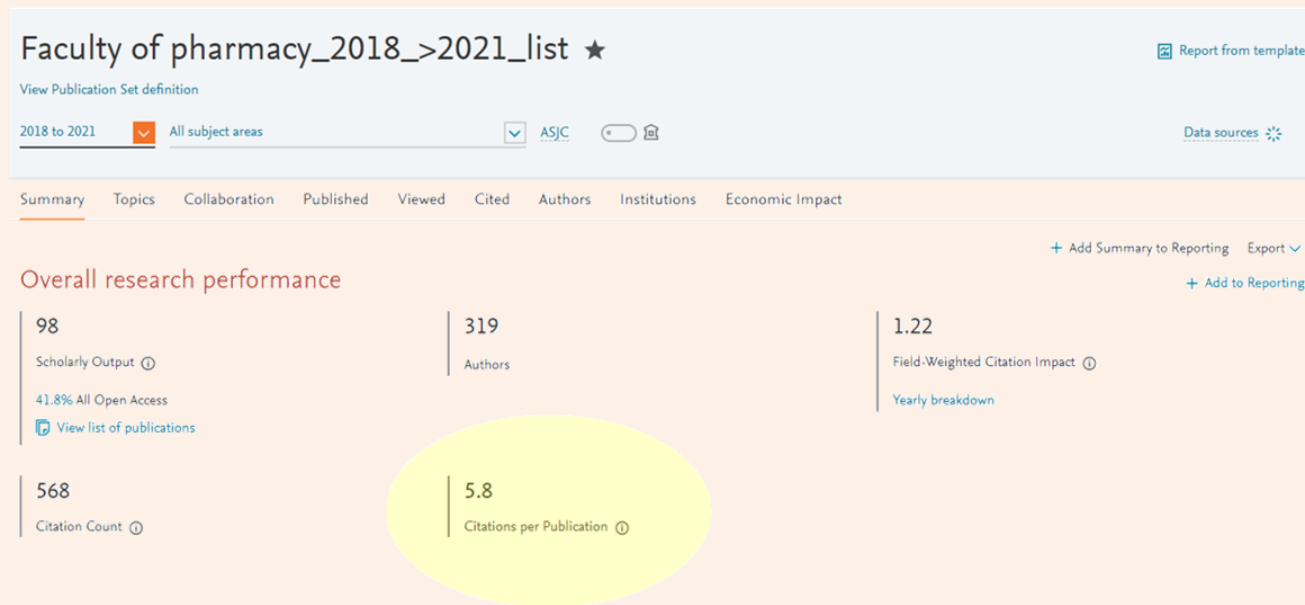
Faculty of pharmacy_2018_>2021_list ★

Report from template

View Publication Set definition

2018 to 2021

All subject areas

ASJC

Data sources

Summary Topics Collaboration Published Viewed Cited Authors Institutions Economic Impact

+ Add Summary to Reporting Export

Overall research performance

+ Add to Reporting

98

Scholarly Output

41.8% All Open Access

View list of publications

319

Authors

1.22

Field-Weighted Citation Impact

Yearly breakdown

568

Citation Count

5.8

Citations per Publication